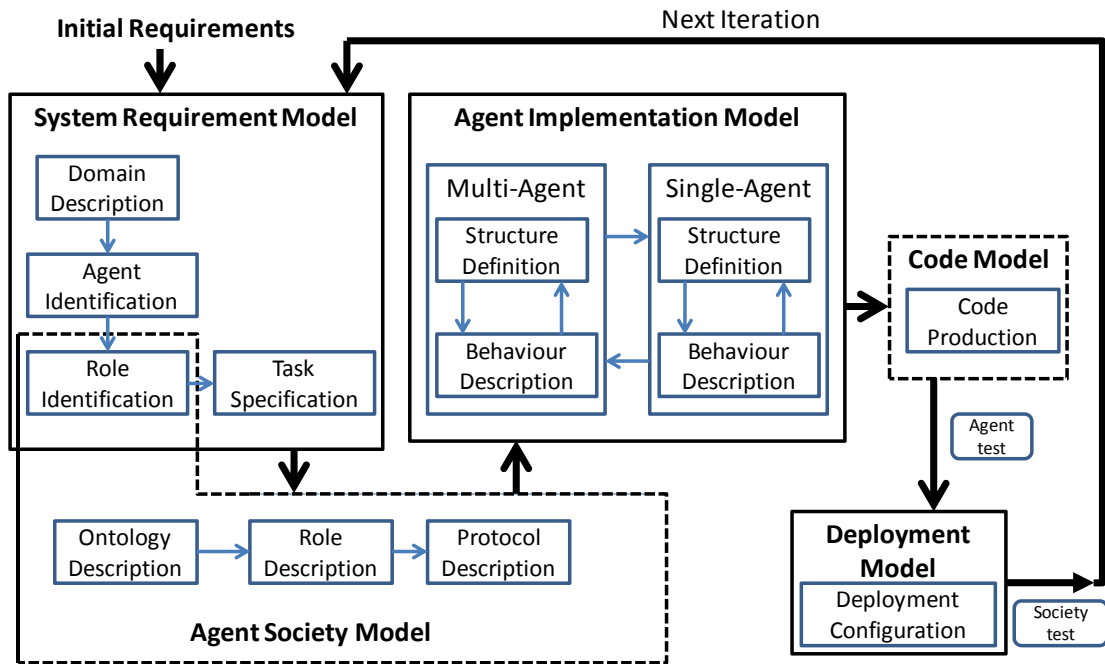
Initial Requirements

Next Iteration

System Requirement Model

Domain Description

Agent Identification

Role Identification

Task Specification

Agent Implementation Model

Multi-Agent

Structure Definition

Behaviour Description

Single-Agent

Structure Definition

Behaviour Description

Code Model

Code Production

Agent test

Ontology Description

Role Description

Protocol Description

Agent Society Model

Deployment Model

Deployment Configuration

Society test